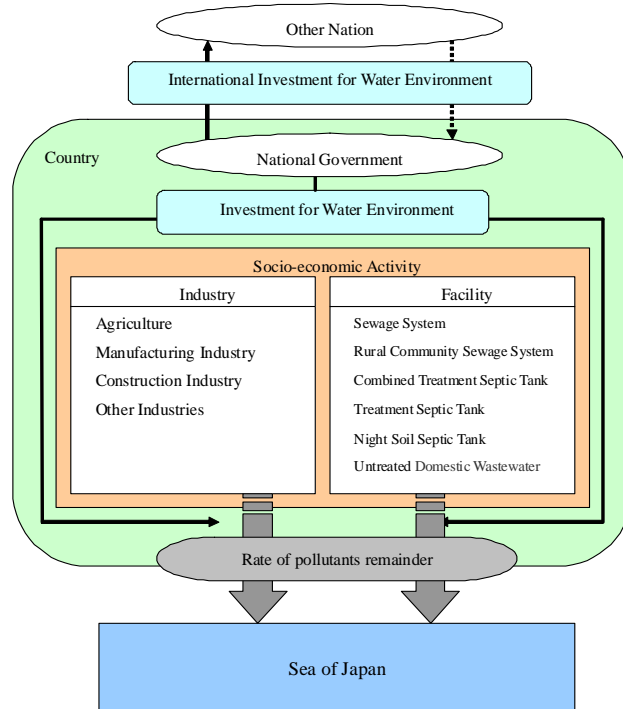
Other Nation

International Investment for Water Environment

Country

National Government

Investment for Water Environment

Socio-economic Activity

Industry

Agriculture

Manufacturing Industry

Construction Industry

Other Industries

Facility

Sewage System

Rural Community Sewage System

Combined Treatment Septic Tank

Treatment Septic Tank

Night Soil Septic Tank

Untreated Domestic Wastewater

Rate of pollutants remainder

Sea of Japan